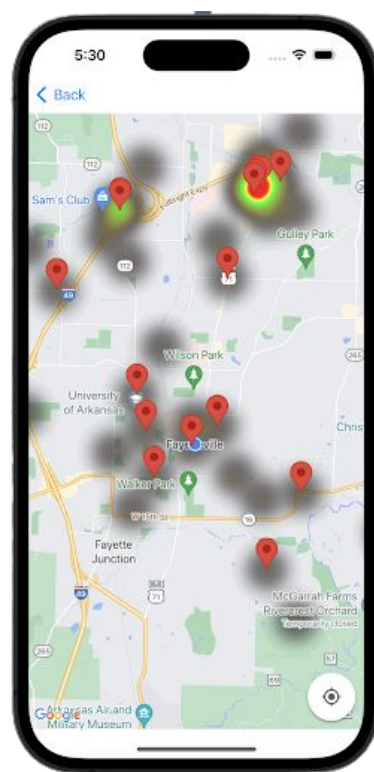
5:30

Back

112

Sam's Club

112

Gulley Park

112

49

Wilson Park

265

University of Arkansas

Chris

Fayetteville

Walker Park

16

Fayette Junction

180

49

71

McGarrah Farms Riverrest Orchard
Temporarily closed

265

Arkansas Air and Military Museum

Google